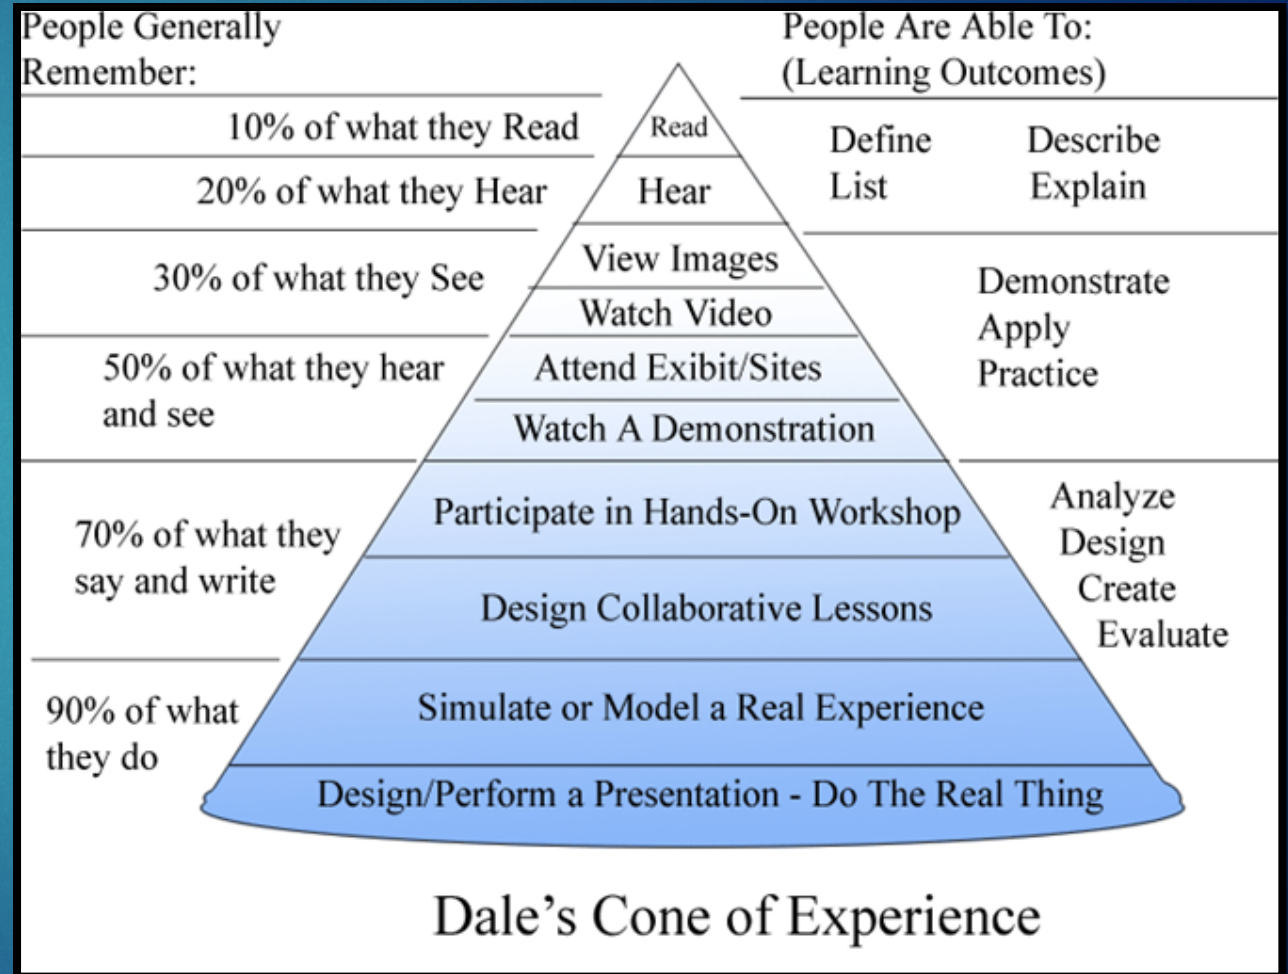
People Generally Remember:

People Are Able To: (Learning Outcomes)

10% of what they Read

Read

Define
List

Describe
Explain

20% of what they Hear

Hear

30% of what they See

View Images

Watch Video

Demonstrate
Apply
Practice

50% of what they hear and see

Attend Exibit/Sites

Watch A Demonstration

70% of what they say and write

Participate in Hands-On Workshop

Analyze
Design
Create
Evaluate

Design Collaborative Lessons

90% of what they do

Simulate or Model a Real Experience

Design/Perform a Presentation - Do The Real Thing

Dale's Cone of Experience